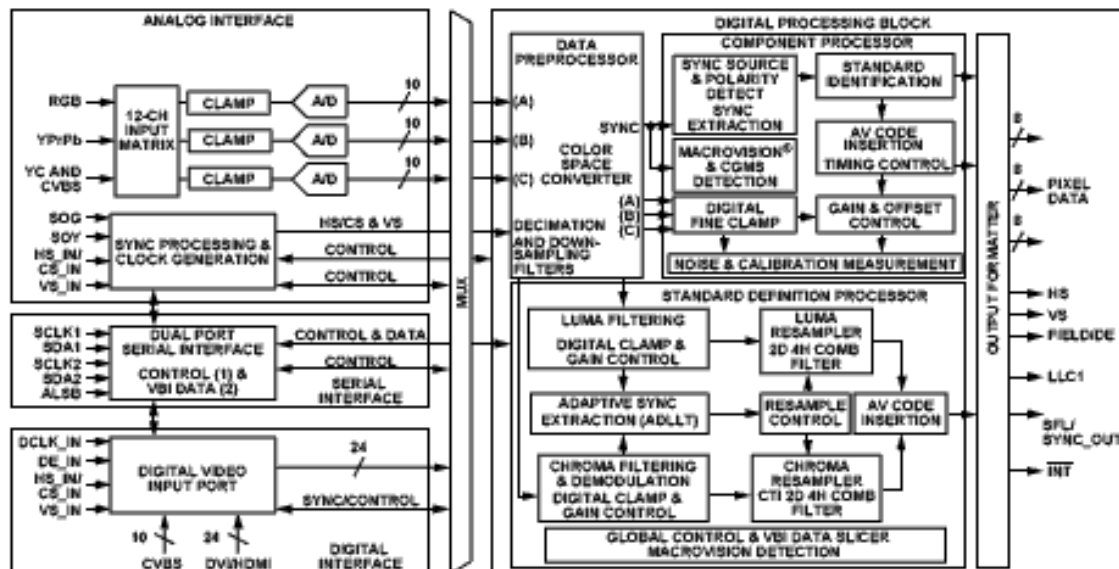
ANALOG INTERFACE

RGB
YPrPb
YC AND CVBS
12-CH INPUT MATRIX
CLAMP
CLAMP
CLAMP
A/D
A/D
A/D
10
10
10

SOG
SOY
HS_IN/ CS_IN
VS_IN
SYNC PROCESSING & CLOCK GENERATION
HS/CS & VS
CONTROL
CONTROL

SCLK1
SDA1
SCLK2
SDA2
ALSB
DUAL PORT SERIAL INTERFACE
CONTROL (1) & VBI DATA (2)
CONTROL & DATA
CONTROL
SERIAL INTERFACE

DCLK_IN
DE_IN
HS_IN/ CS_IN
VS_IN
DIGITAL VIDEO INPUT PORT
24
SYNC/CONTROL
10
24
CVBS
DVI/HDMI
DIGITAL INTERFACE

MUX

DIGITAL PROCESSING BLOCK

DATA PREPROCESSOR
(A)
(B)
(C)
SYNC
COLOR SPACE CONVERTER
DECIMATION AND DOWN-SAMPLING FILTERS

COMPONENT PROCESSOR
SYNC SOURCE & POLARITY DETECT
SYNC EXTRACTION
STANDARD IDENTIFICATION
MACROVISION® & CGMS DETECTION
AV CODE INSERTION
TIMING CONTROL
(A)
(B)
(C)
DIGITAL FINE CLAMP
GAIN & OFFSET CONTROL
NOISE & CALIBRATION MEASUREMENT

STANDARD DEFINITION PROCESSOR
LUMA FILTERING
DIGITAL CLAMP & GAIN CONTROL
LUMA RESAMPLER 2D 4H COMB FILTER
ADAPTIVE SYNC EXTRACTION (ADLLT)
RESAMPLE CONTROL
AV CODE INSERTION
CHROMA FILTERING & DEMODULATION
DIGITAL CLAMP & GAIN CONTROL
CHROMA RESAMPLER CTI 2D 4H COMB FILTER
GLOBAL CONTROL & VBI DATA SLICER MACROVISION DETECTION

OUTPUT FORMATTER
8
8
8
PIXEL DATA
HS
VS
FIELD/DE
LLC1
SFL/ SYNC_OUT
$\overline{INT}$